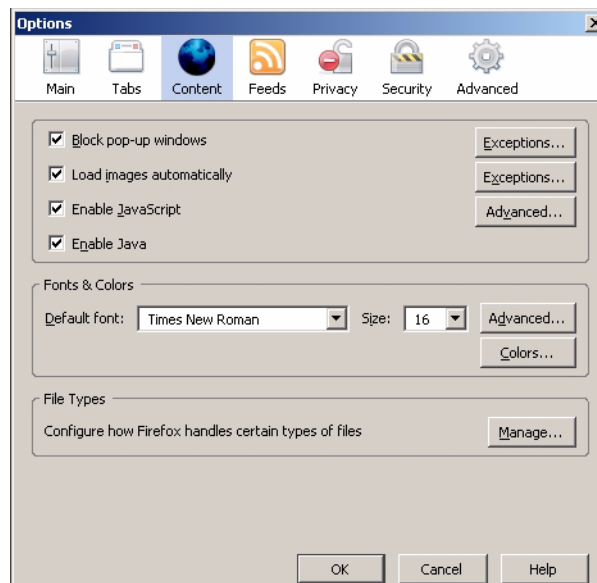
Options

Main Tabs Content Feeds Privacy Security Advanced

Block pop-up windows
Exceptions...
Load images automatically
Exceptions...
Enable JavaScript
Advanced...
Enable Java

Fonts & Colors
Default font: Times New Roman
Size: 16
Advanced...
Colors...

File Types
Configure how Firefox handles certain types of files
Manage...

OK Cancel Help